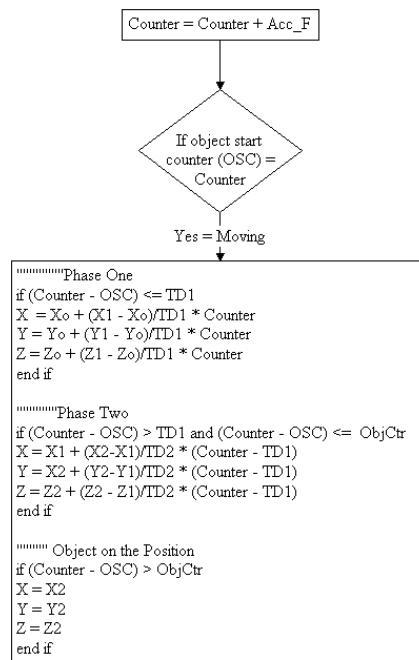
Counter = Counter + Acc_F

If object start counter (OSC) = Counter

Yes = Moving

''''''''''''Phase One
if (Counter - OSC) <= TD1
X = Xo + (X1 - Xo)/TD1 * Counter
Y = Yo + (Y1 - Yo)/TD1 * Counter
Z = Zo + (Z1 - Zo)/TD1 * Counter
end if

''''''''''Phase Two
if (Counter - OSC) > TD1 and (Counter - OSC) <= ObjCtr
X = X1 + (X2-X1)/TD2 * (Counter - TD1)
Y = X2 + (Y2-Y1)/TD2 * (Counter - TD1)
Z = Z2 + (Z2 - Z1)/TD2 * (Counter - TD1)
end if

'''''''' Object on the Position
if (Counter - OSC) > ObjCtr
X = X2
Y = Y2
Z = Z2
end if